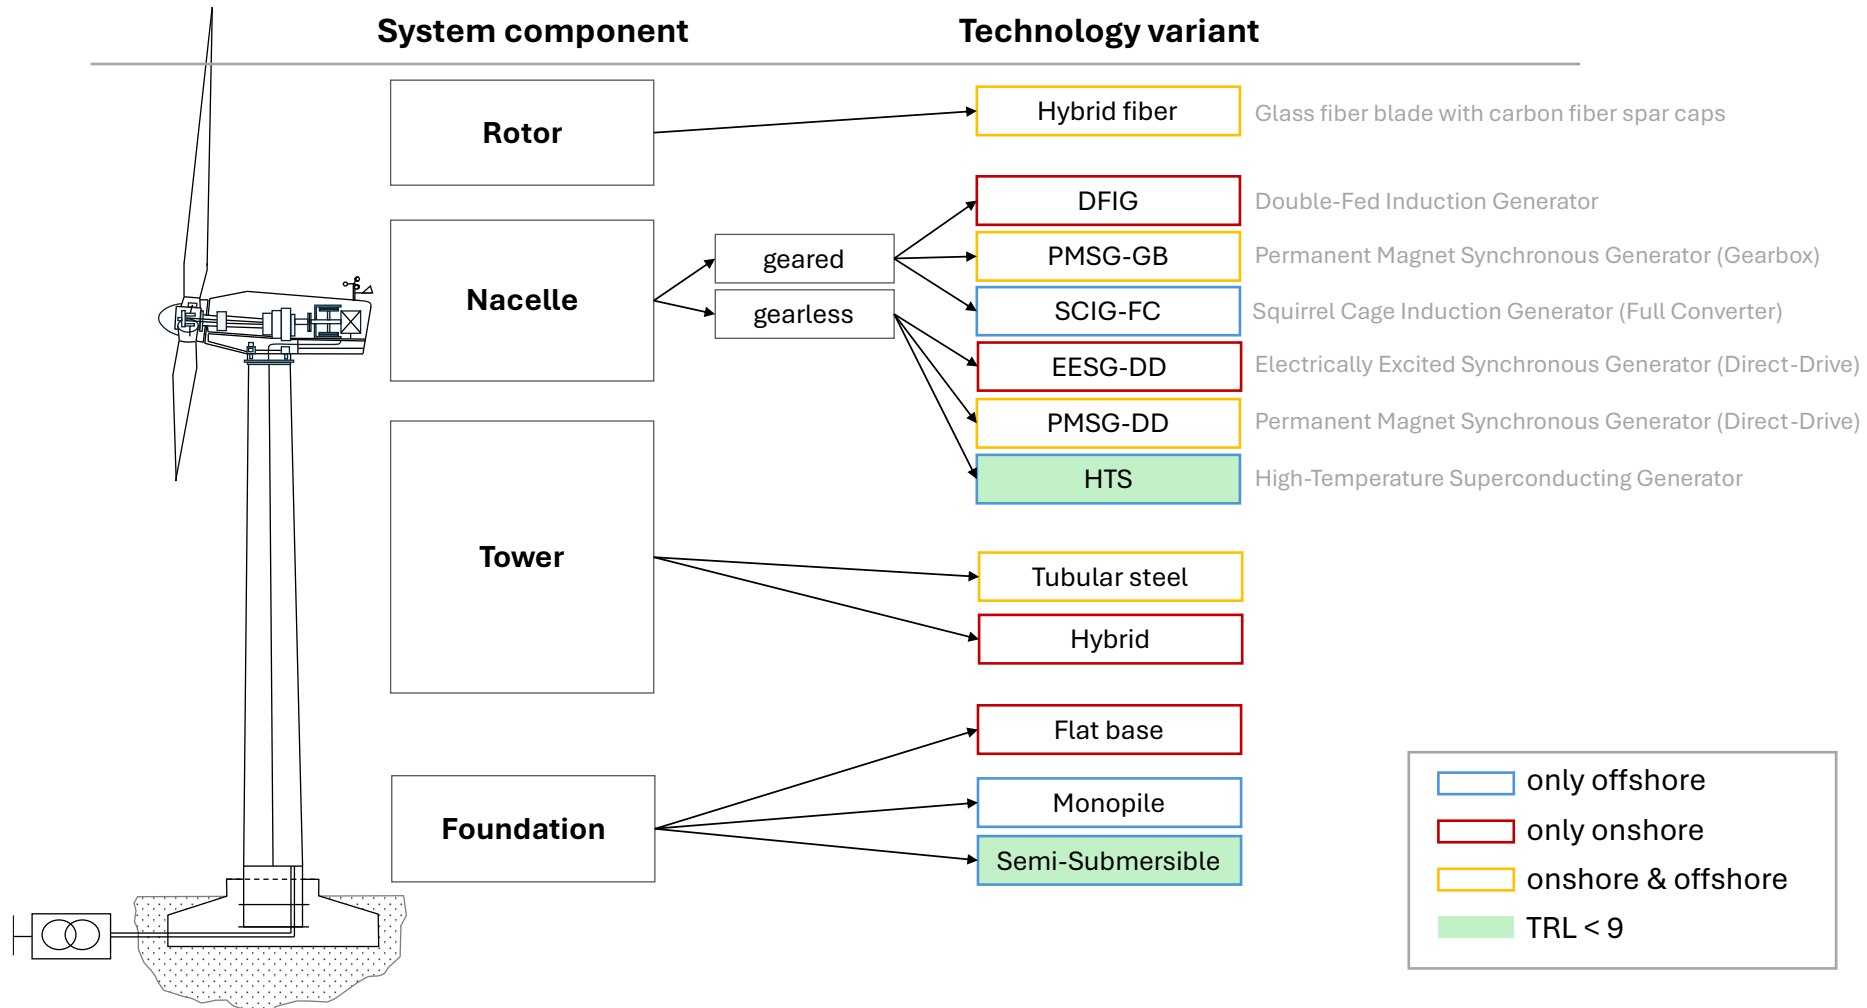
System component

Technology variant

Rotor

Hybrid fiber

Glass fiber blade with carbon fiber spar caps

Nacelle

geared

gearless

DFIG

Double-Fed Induction Generator

PMSG-GB

Permanent Magnet Synchronous Generator (Gearbox)

SCIG-FC

Squirrel Cage Induction Generator (Full Converter)

EESG-DD

Electrically Excited Synchronous Generator (Direct-Drive)

PMSG-DD

Permanent Magnet Synchronous Generator (Direct-Drive)

HTS

High-Temperature Superconducting Generator

Tower

Tubular steel

Hybrid

Foundation

Flat base

Monopile

Semi-Submersible

only offshore

only onshore

onshore & offshore

TRL < 9